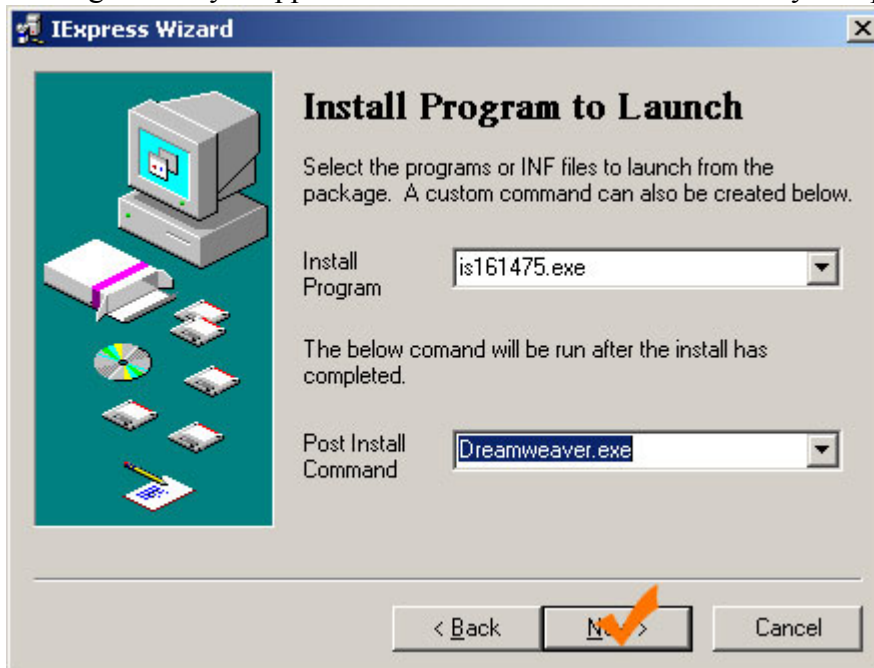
IExpress Wizard

Install Program to Launch

Select the programs or INF files to launch from the package. A custom command can also be created below.

Install Program
is161475.exe

The below comand will be run after the install has completed.

Post Install Command
Dreamweaver.exe

< Back
N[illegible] >
Cancel